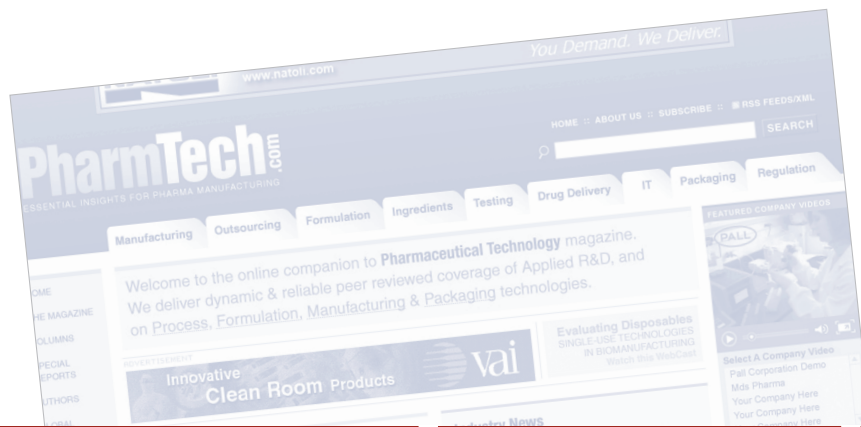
You Demand. We Deliver.

www.natoli.com

HOME :: ABOUT US :: SUBSCRIBE :: RSS FEEDS/XML

SEARCH

PharmTech.com

ESSENTIAL INSIGHTS FOR PHARMA MANUFACTURING

Manufacturing Outsourcing Formulation Ingredients Testing Drug Delivery IT Packaging Regulation

FEATURED COMPANY VIDEOS

PALL

Welcome to the online companion to Pharmaceutical Technology magazine. We deliver dynamic & reliable peer reviewed coverage of Applied R&D, and on Process, Formulation, Manufacturing & Packaging technologies.

HOME

THE MAGAZINE

COLUMNS

SPECIAL REPORTS

AUTHORS

ADVERTISEMENT

Innovative Clean Room Products

vai

Evaluating Disposables

SINGLE-USE TECHNOLOGIES IN BIOMANUFACTURING

Watch this WebCast

Select A Company Video

Pall Corporation Demo

Mds Pharma

Your Company Here

Your Company Here

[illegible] Company Here

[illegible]dustry News